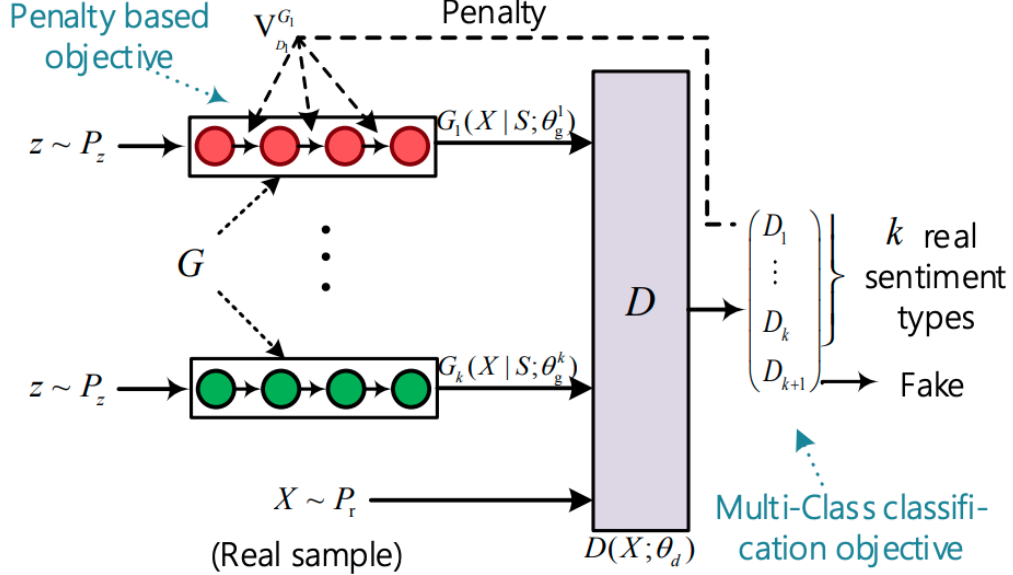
Penalty based objective

$V^{G_1}_{D_1}$

Penalty

$z \sim P_z$

$G_1(X \mid S; \theta_g^1)$

$G$

$z \sim P_z$

$G_k(X \mid S; \theta_g^k)$

$X \sim P_r$

(Real sample)

$D$

$D(X; \theta_d)$

$D_1$
$\vdots$
$D_k$
$D_{k+1}$

$k$ real sentiment types

Fake

Multi-Class classification objective